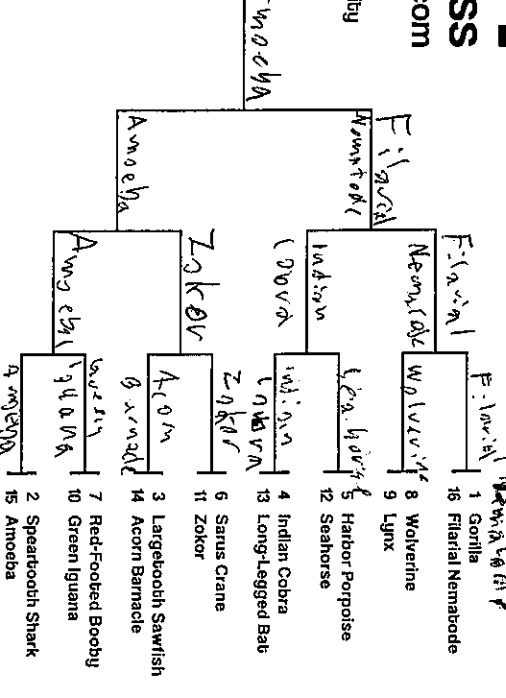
SS
.com
by

1 Gorilla
16 Filarial Nemabode
8 Wolverine
9 Lynx
5 Harbor Porpoise
12 Seahorse
4 Indian Cobra
13 Long-Legged Bat
6 Sarus Crane
11 Zokor
3 Largetooth Sawfish
14 Acorn Barnacle
7 Red-Footed Booby
10 Green Iguana
2 Speartooth Shark
15 Amoeba

Filarial
Wolverine
Harbor Porpoise
Indian Cobra
Zokor
Acorn Barnacle
Green Iguana
Amoeba

Filarial Nematode
Indian Cobra
Zokor
Amoeba

Filarial Nematode
Amoeba

Amoeba